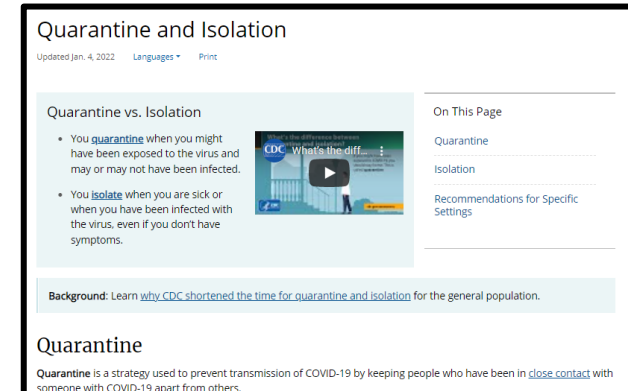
Quarantine and Isolation

Updated Jan. 4, 2022   Languages   Print

Quarantine vs. Isolation

- You quarantine when you might have been exposed to the virus and may or may not have been infected.
- You isolate when you are sick or when you have been infected with the virus, even if you don't have symptoms.

CDC What's the diff...

On This Page

Quarantine

Isolation

Recommendations for Specific Settings

Background: Learn why CDC shortened the time for quarantine and isolation for the general population.

Quarantine

Quarantine is a strategy used to prevent transmission of COVID-19 by keeping people who have been in close contact with someone with COVID-19 apart from others.